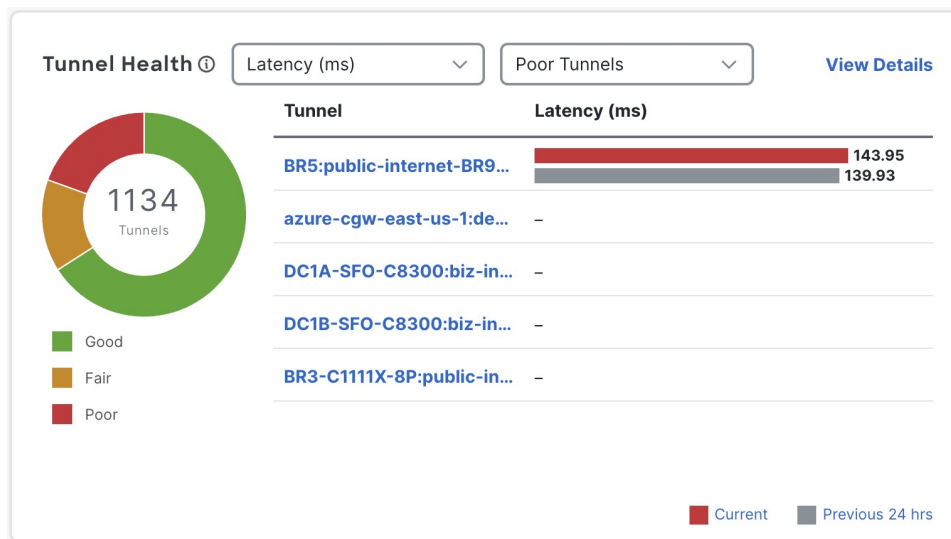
Tunnel Health ⓘ

Latency (ms)

Poor Tunnels

View Details

1134
Tunnels

Good
Fair
Poor

| Tunnel | Latency (ms) |
|---|---|
| BR5:public-internet-BR9... | 143.95 139.93 |
| azure-cgw-east-us-1:de... | – |
| DC1A-SFO-C8300:biz-in... | – |
| DC1B-SFO-C8300:biz-in... | – |
| BR3-C1111X-8P:public-in... | – |

Current
Previous 24 hrs